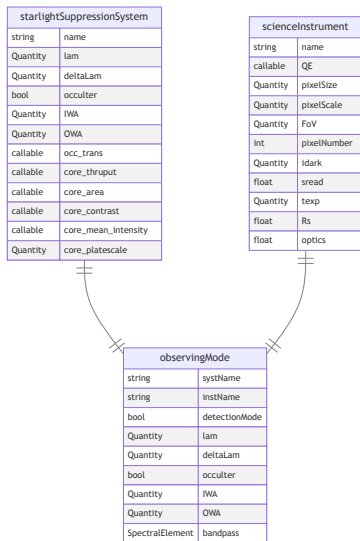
starlightSuppressionSystem

| string | name |
|---|---|
| Quantity | lam |
| Quantity | deltaLam |
| bool | occulter |
| Quantity | IWA |
| Quantity | OWA |
| callable | occ_trans |
| callable | core_thruput |
| callable | core_area |
| callable | core_contrast |
| callable | core_mean_intensity |
| Quantity | core_platescale |

scienceInstrument

| string | name |
|---|---|
| callable | QE |
| Quantity | pixelSize |
| Quantity | pixelScale |
| Quantity | FoV |
| int | pixelNumber |
| Quantity | idark |
| float | sread |
| Quantity | texp |
| float | Rs |
| float | optics |

observingMode

| string | systName |
|---|---|
| string | instName |
| bool | detectionMode |
| Quantity | lam |
| Quantity | deltaLam |
| bool | occulter |
| Quantity | IWA |
| Quantity | OWA |
| SpectralElement | bandpass |